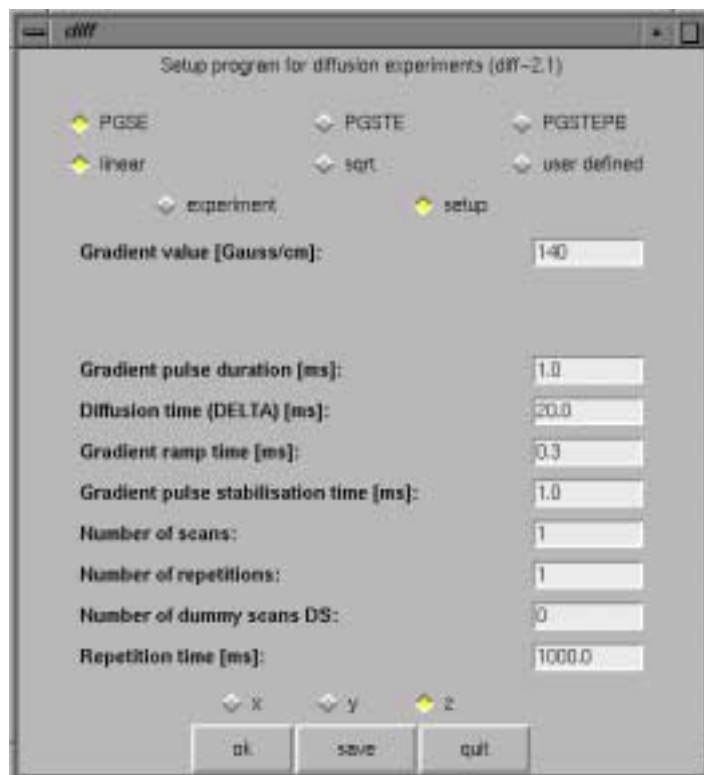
diff

Setup program for diffusion experiments (diff-2.1)

PGSE PGSTE PGSTEPE

linear sqrt user defined

experiment setup

Gradient value [Gauss/cm]: 140

Gradient pulse duration [ms]: 1.0

Diffusion time (DELTA) [ms]: 20.0

Gradient ramp time [ms]: 0.3

Gradient pulse stabilisation time [ms]: 1.0

Number of scans: 1

Number of repetitions: 1

Number of dummy scans DS: 0

Repetition time [ms]: 1000.0

x y z

ok save quit